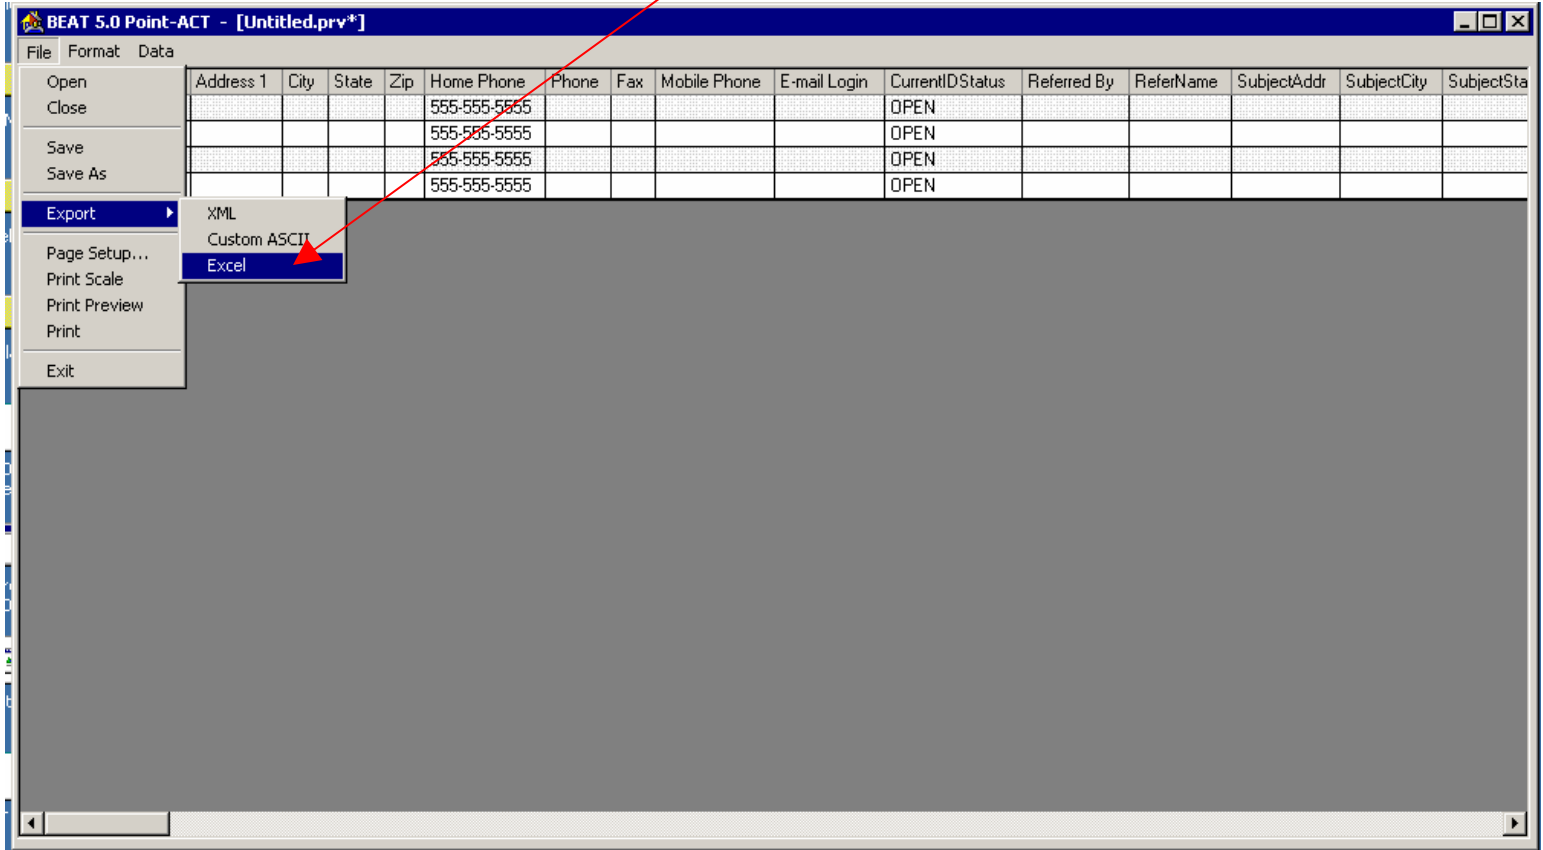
BEAT 5.0 Point-ACT - [Untitled.prv*]

File Format Data

Open
Close
Save
Save As
Export
Page Setup...
Print Scale
Print Preview
Print
Exit

XML
Custom ASCII
Excel

| Address 1 | City | State | Zip | Home Phone | Phone | Fax | Mobile Phone | E-mail Login | CurrentIDStatus | Referred By | ReferName | SubjectAddr | SubjectCity | SubjectSta |
|---|---|---|---|---|---|---|---|---|---|---|---|---|---|---|
| | | | | 555-555-5555 | | | | | OPEN | | | | | |
| | | | | 555-555-5555 | | | | | OPEN | | | | | |
| | | | | 555-555-5555 | | | | | OPEN | | | | | |
| | | | | 555-555-5555 | | | | | OPEN | | | | | |